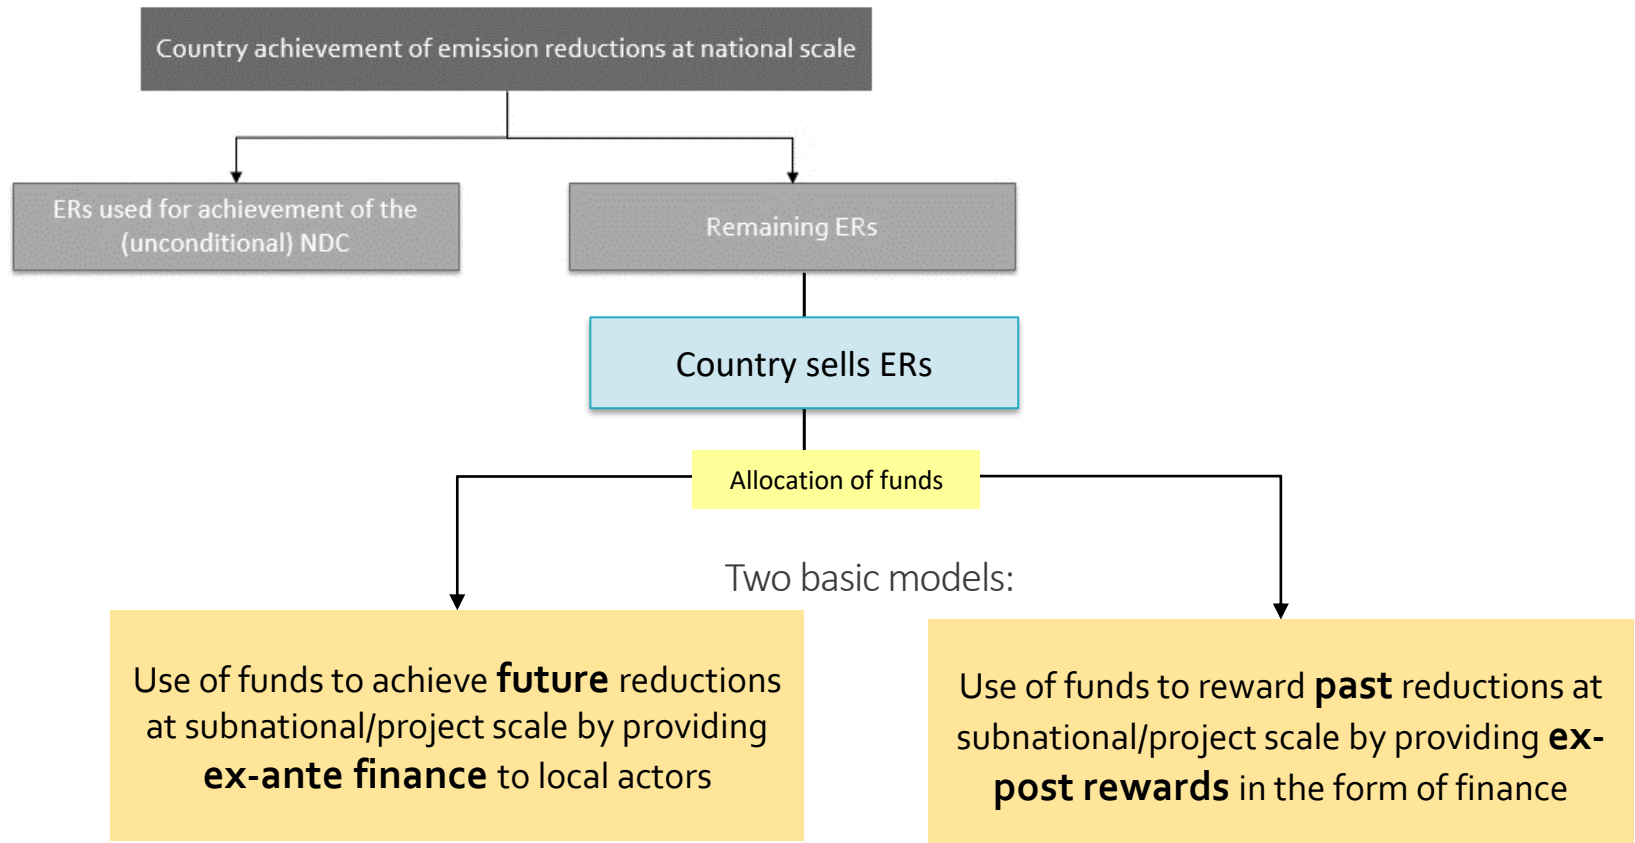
Country achievement of emission reductions at national scale

ERs used for achievement of the (unconditional) NDC

Remaining ERs

Country sells ERs

Allocation of funds

Two basic models:

Use of funds to achieve **future** reductions at subnational/project scale by providing **ex-ante finance** to local actors

Use of funds to reward **past** reductions at subnational/project scale by providing **ex-post rewards** in the form of finance